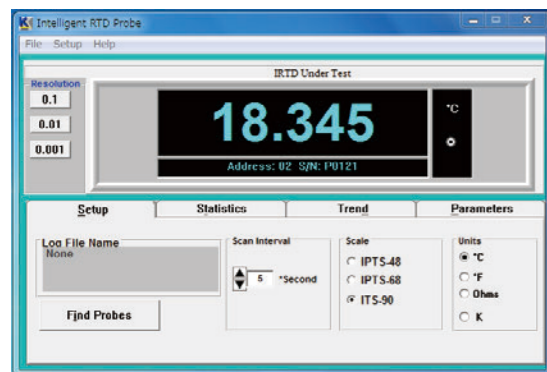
Intelligent RTD Probe

File Setup Help

Resolution

0.1

0.01

0.001

IRTD Under Test

18.345

°C

Address: 02 S/N: P0121

Setup

Statistics

Trend

Parameters

Log File Name

None

Find Probes

Scan Interval

5 *Second

Scale

IPTS-48

IPTS-68

ITS-90

Units

°C

°F

Ohms

K